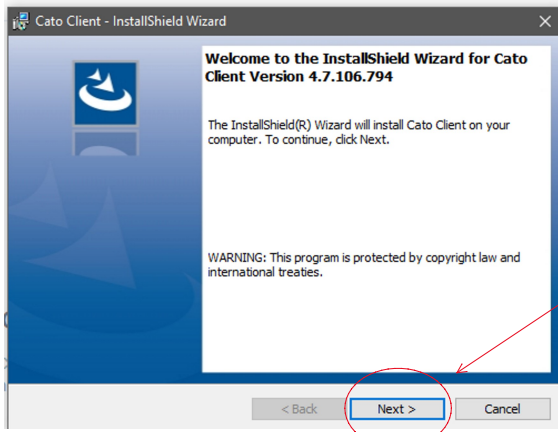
Cato Client - InstallShield Wizard

Welcome to the InstallShield Wizard for Cato Client Version 4.7.106.794

The InstallShield(R) Wizard will install Cato Client on your computer. To continue, click Next.

WARNING: This program is protected by copyright law and international treaties.

< Back
Next >
Cancel